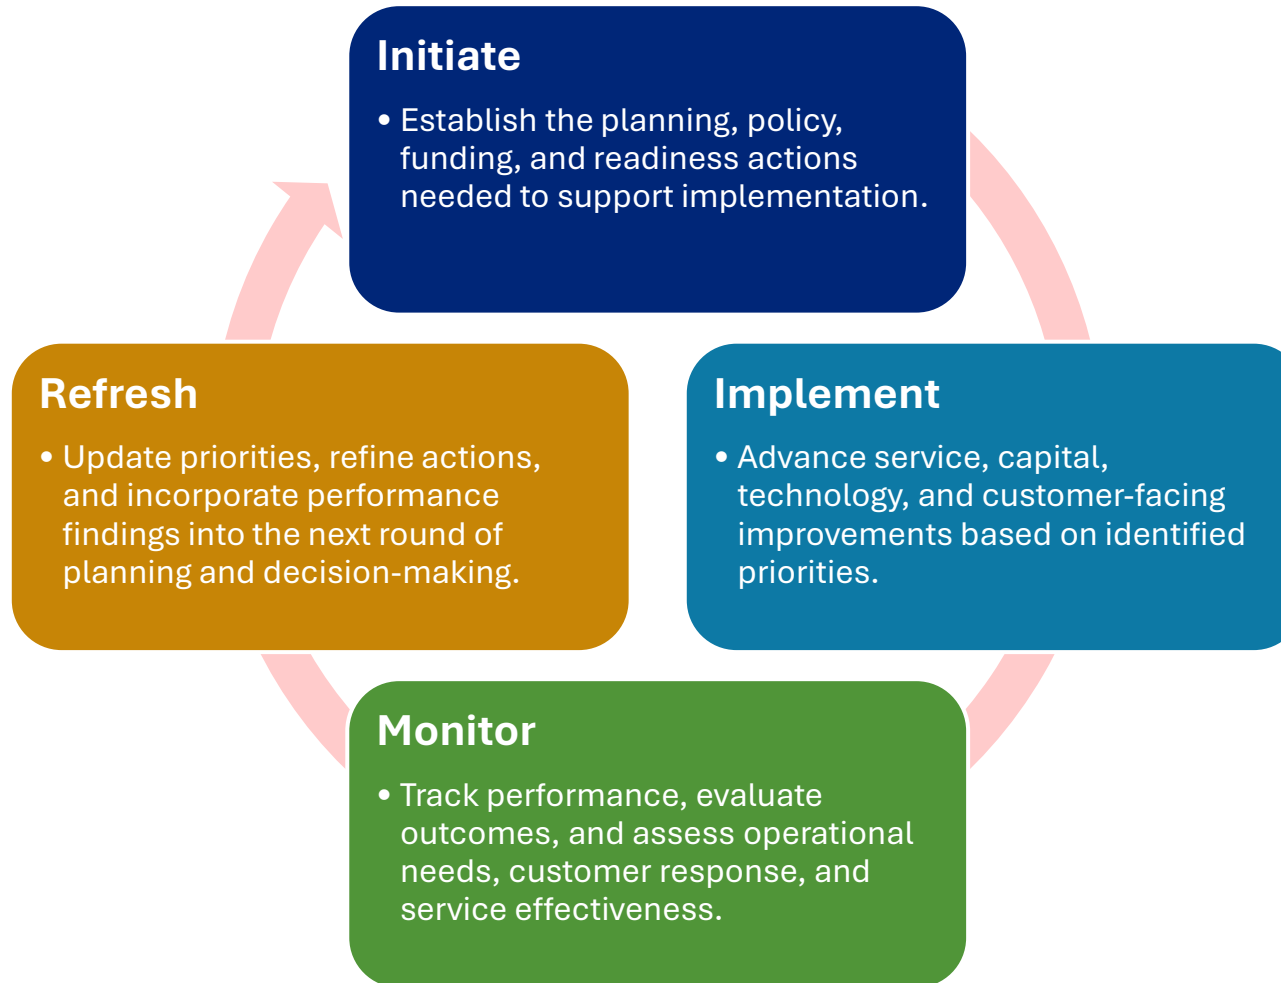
Initiate

• Establish the planning, policy, funding, and readiness actions needed to support implementation.

Implement

• Advance service, capital, technology, and customer-facing improvements based on identified priorities.

Monitor

• Track performance, evaluate outcomes, and assess operational needs, customer response, and service effectiveness.

Refresh

• Update priorities, refine actions, and incorporate performance findings into the next round of planning and decision-making.